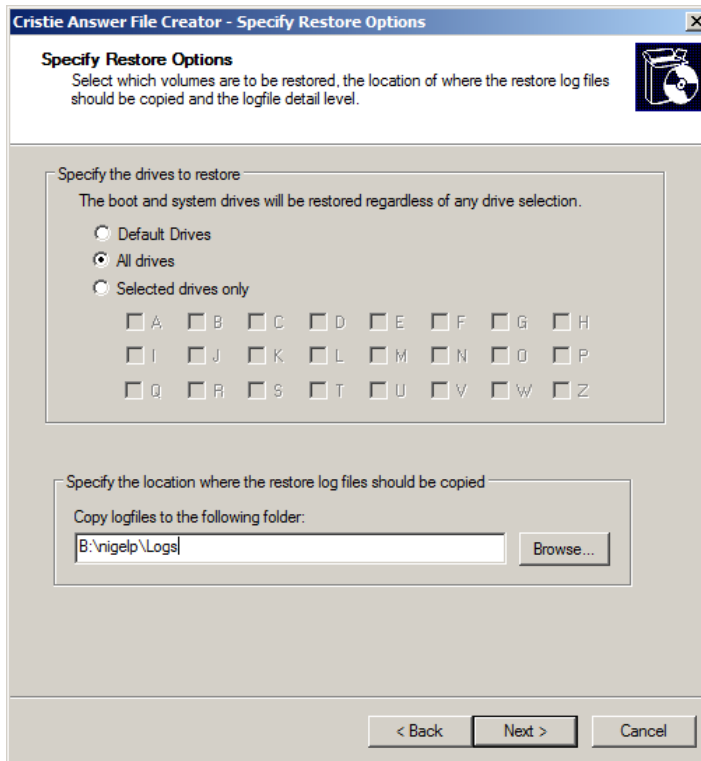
Cristie Answer File Creator - Specify Restore Options

Specify Restore Options
Select which volumes are to be restored, the location of where the restore log files should be copied and the logfile detail level.

Specify the drives to restore
The boot and system drives will be restored regardless of any drive selection.

Default Drives
All drives
Selected drives only

A B C D E F G H
I J K L M N O P
Q R S T U V W Z

Specify the location where the restore log files should be copied
Copy logfiles to the following folder:
B:\nigelp\Logs
Browse...

< Back Next > Cancel